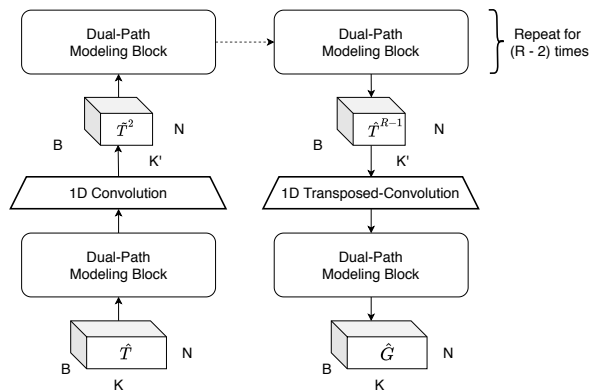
Dual-Path Modeling Block

Dual-Path Modeling Block

Repeat for (R - 2) times

$\tilde{T}^2$

N

B

K'

$\hat{T}^{R-1}$

N

B

K'

1D Convolution

1D Transposed-Convolution

Dual-Path Modeling Block

Dual-Path Modeling Block

$\hat{T}$

N

B

K

$\hat{G}$

N

B

K